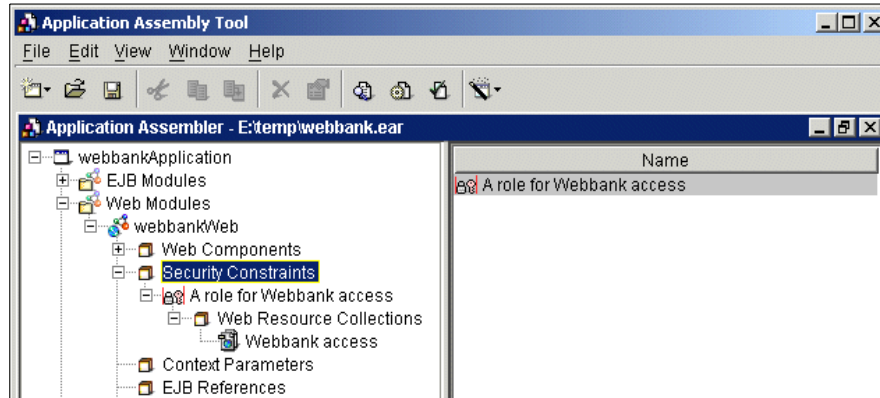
Application Assembly Tool

File Edit View Window Help

Application Assembler - E:\temp\webbank.ear

webbankApplication
EJB Modules
Web Modules
webbankWeb
Web Components
Security Constraints
A role for Webbank access
Web Resource Collections
Webbank access
Context Parameters
EJB References

| Name |
|---|
| A role for Webbank access |